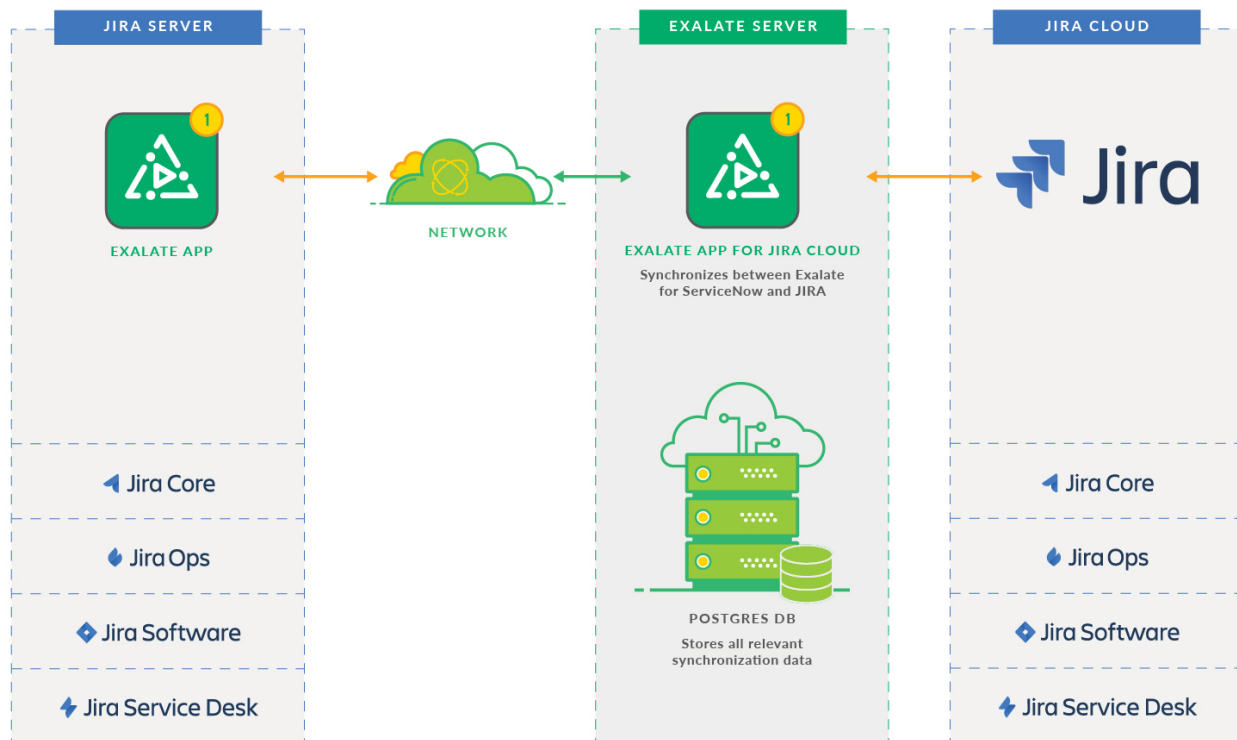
JIRA SERVER

EXALATE SERVER

JIRA CLOUD

1

EXALATE APP

NETWORK

1

EXALATE APP FOR JIRA CLOUD

Synchronizes between Exalate for ServiceNow and JIRA

Jira

POSTGRES DB

Stores all relevant synchronization data

Jira Core

Jira Ops

Jira Software

Jira Service Desk

Jira Core

Jira Ops

Jira Software

Jira Service Desk